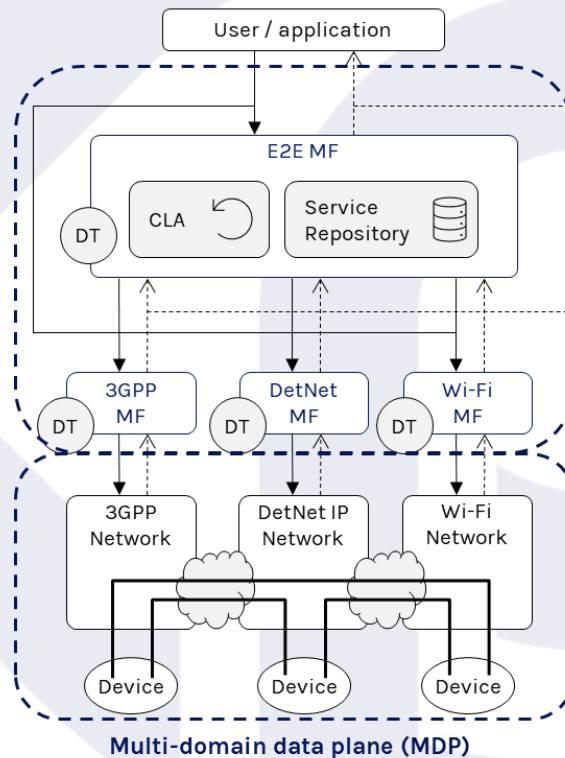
User / application

E2E MF

DT

CLA

Service Repository

3GPP MF

DT

DetNet MF

DT

Wi-Fi MF

DT

3GPP Network

DetNet IP Network

Wi-Fi Network

Device

Device

Device

Multi-domain data plane (MDP)